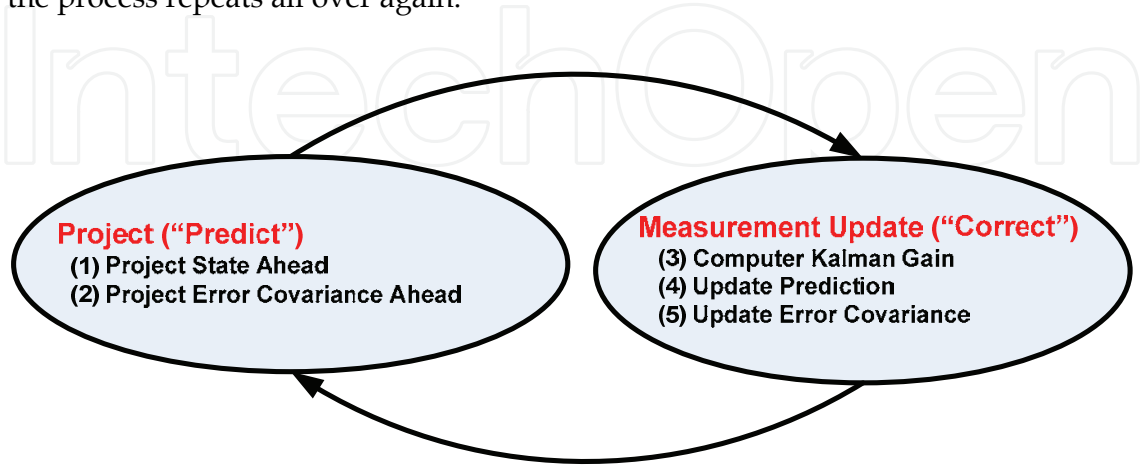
the process repeats all over again.

IntechOpen

Project ("Predict")
(1) Project State Ahead
(2) Project Error Covariance Ahead

Measurement Update ("Correct")
(3) Computer Kalman Gain
(4) Update Prediction
(5) Update Error Covariance